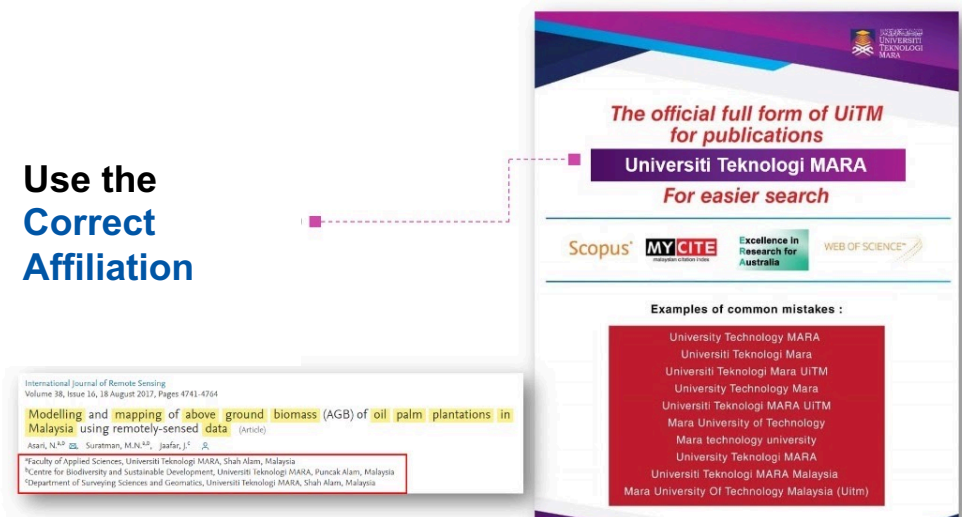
Use the Correct Affiliation

UNIVERSITI TEKNOLOGI MARA

The official full form of UiTM for publications

Universiti Teknologi MARA

For easier search

Scopus MYCITE malaysian citation index Excellence in Research for Australia WEB OF SCIENCE

Examples of common mistakes :

University Technology MARA
Universiti Teknologi Mara
Universiti Teknologi Mara UiTM
University Technology Mara
Universiti Teknologi MARA UiTM
Mara University of Technology
Mara technology university
University Teknologi MARA
Universiti Teknologi MARA Malaysia
Mara University Of Technology Malaysia (Uitm)

International Journal of Remote Sensing
Volume 38, Issue 16, 18 August 2017, Pages 4741-4764

Modelling and mapping of above ground biomass (AGB) of oil palm plantations in Malaysia using remotely-sensed data (Article)

Asari, N.$^{a,b}$ Suratman, M.N.$^{a,b}$ Jaafar, J.$^{c}$

$^{a}$Faculty of Applied Sciences, Universiti Teknologi MARA, Shah Alam, Malaysia
$^{b}$Centre for Biodiversity and Sustainable Development, Universiti Teknologi MARA, Puncak Alam, Malaysia
$^{c}$Department of Surveying Sciences and Geomatics, Universiti Teknologi MARA, Shah Alam, Malaysia